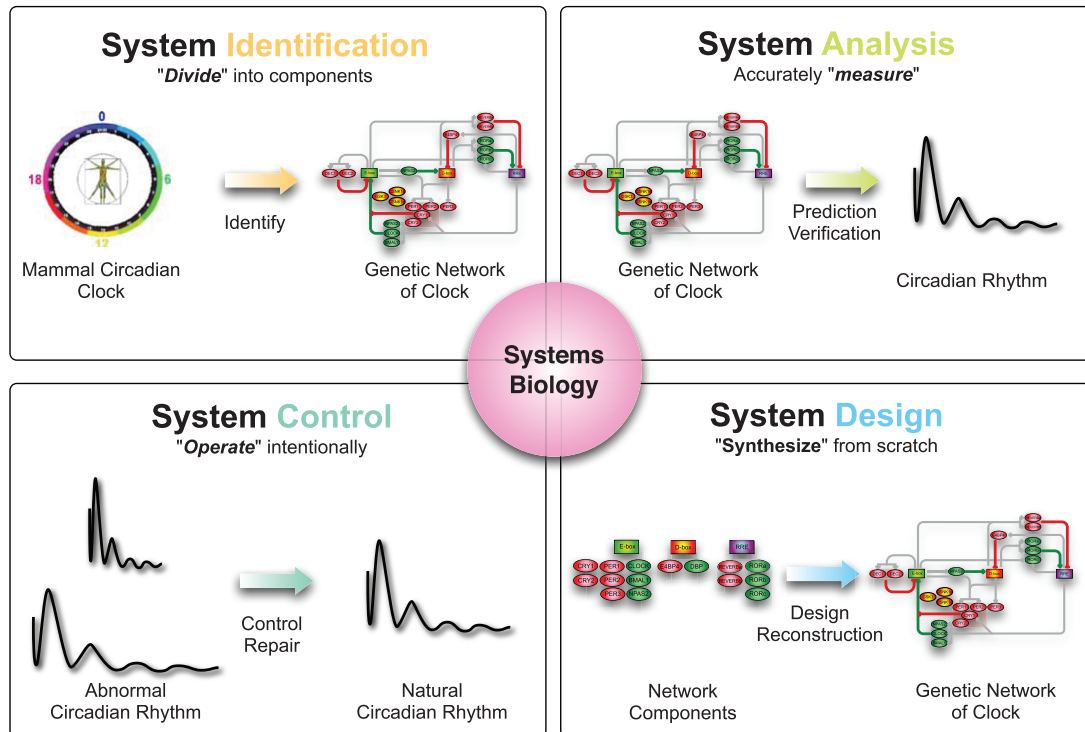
System Identification
"Divide" into components

0
6
12
18

Identify

Mammal Circadian Clock

Genetic Network of Clock

System Analysis
Accurately "measure"

Genetic Network of Clock

Prediction
Verification

Circadian Rhythm

Systems Biology

System Control
"Operate" intentionally

Control
Repair

Abnormal Circadian Rhythm

Natural Circadian Rhythm

System Design
"Synthesize" from scratch

E-box
D-box
RRE
CRY1
PER1
CLOCK
CRY2
PER2
BMAL1
PER3
NPAS2
E4BP4
DBP
REVERBα
REVERBβ
RORα
RORβ
RORγ

Design
Reconstruction

Network Components

Genetic Network of Clock